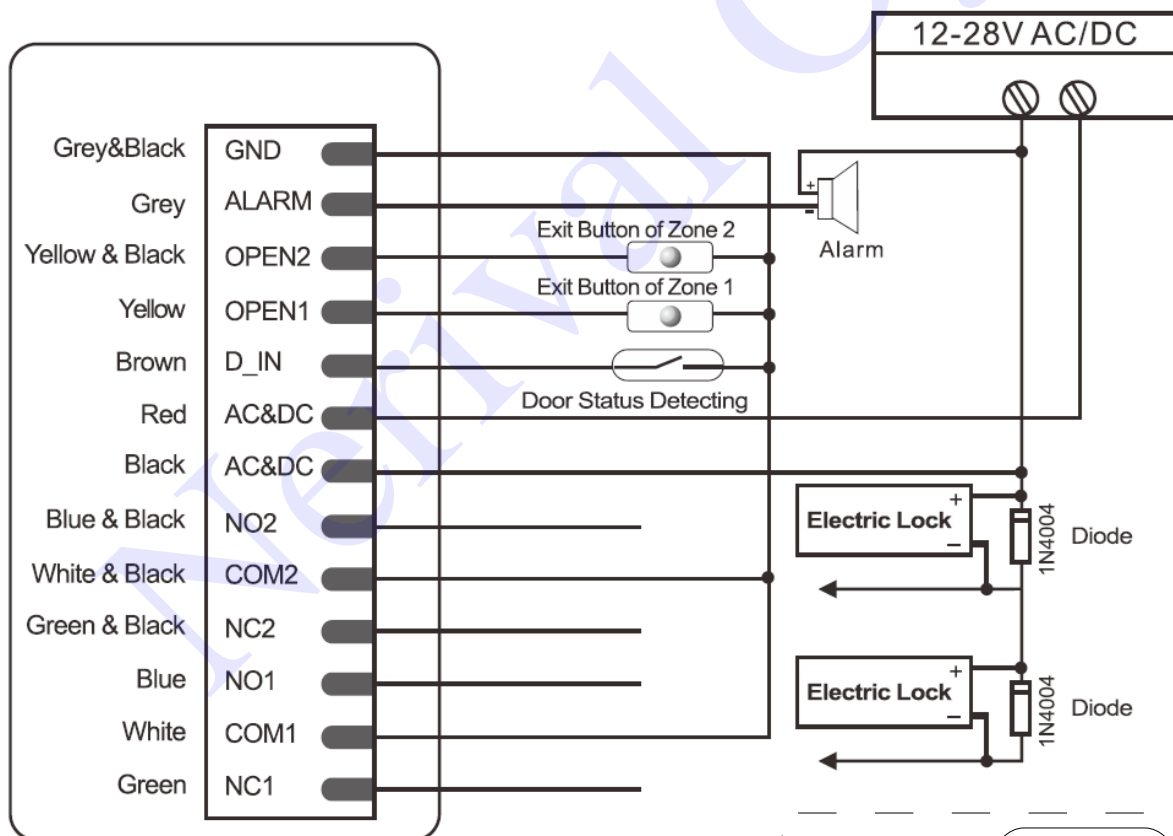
12-28V AC/DC

Grey&Black GND
Grey ALARM
Yellow & Black OPEN2
Yellow OPEN1
Brown D_IN
Red AC&DC
Black AC&DC
Blue & Black NO2
White & Black COM2
Green & Black NC2
Blue NO1
White COM1
Green NC1

+
-
Alarm
Exit Button of Zone 2
Exit Button of Zone 1
Door Status Detecting

Electric Lock
+
–
1N4004
Diode

Electric Lock
+
–
1N4004
Diode